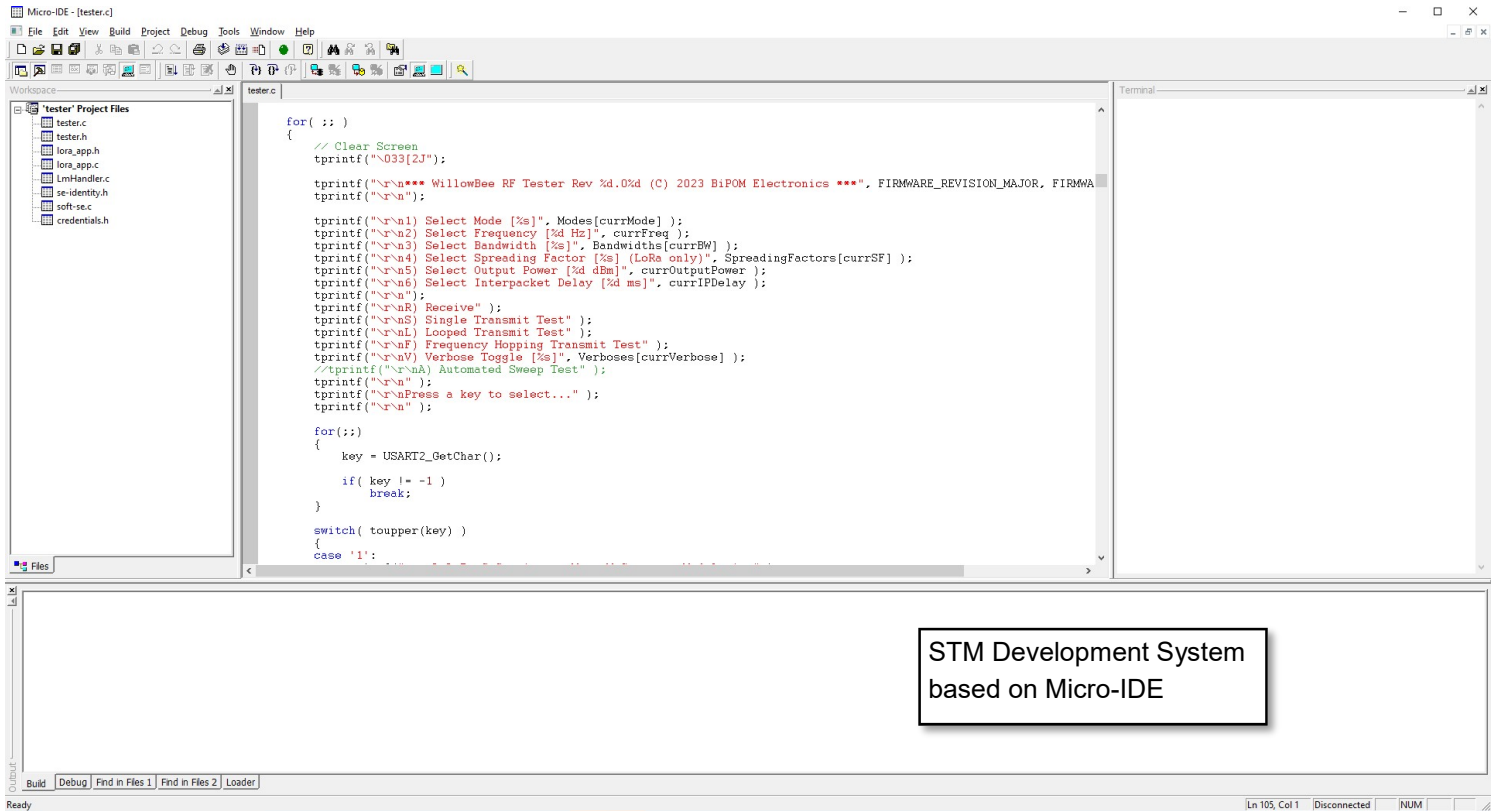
Micro-IDE - [tester.c]

File Edit View Build Project Debug Tools Window Help

Workspace

'tester' Project Files
tester.c
tester.h
lora_app.h
lora_app.c
LmHandler.c
se-identity.h
soft-se.c
credentials.h

Files

tester.c

for( ;; )
{
    // Clear Screen
    tprintf("\033[2J");

    tprintf("\r\n*** WillowBee RF Tester Rev %d.0%d (C) 2023 BiPOM Electronics ***", FIRMWARE_REVISION_MAJOR, FIRMWA
    tprintf("\r\n");

    tprintf("\r\n1) Select Mode [%s]", Modes[currMode] );
    tprintf("\r\n2) Select Frequency [%d Hz]", currFreq );
    tprintf("\r\n3) Select Bandwidth [%s]", Bandwidths[currBW] );
    tprintf("\r\n4) Select Spreading Factor [%s] (LoRa only)", SpreadingFactors[currSF] );
    tprintf("\r\n5) Select Output Power [%d dBm]", currOutputPower );
    tprintf("\r\n6) Select Interpacket Delay [%d ms]", currIPDelay );
    tprintf("\r\n");
    tprintf("\r\nR) Receive" );
    tprintf("\r\nS) Single Transmit Test" );
    tprintf("\r\nL) Looped Transmit Test" );
    tprintf("\r\nF) Frequency Hopping Transmit Test" );
    tprintf("\r\nV) Verbose Toggle [%s]", Verboses[currVerbose] );
    //tprintf("\r\nA) Automated Sweep Test" );
    tprintf("\r\n" );
    tprintf("\r\nPress a key to select..." );
    tprintf("\r\n" );

    for(;;)
    {
        key = USART2_GetChar();

        if( key != -1 )
            break;
    }

    switch( toupper(key) )
    {
    case '1':

Terminal

STM Development System based on Micro-IDE

Output

Build Debug Find in Files 1 Find in Files 2 Loader

Ready Ln 105, Col 1 Disconnected NUM